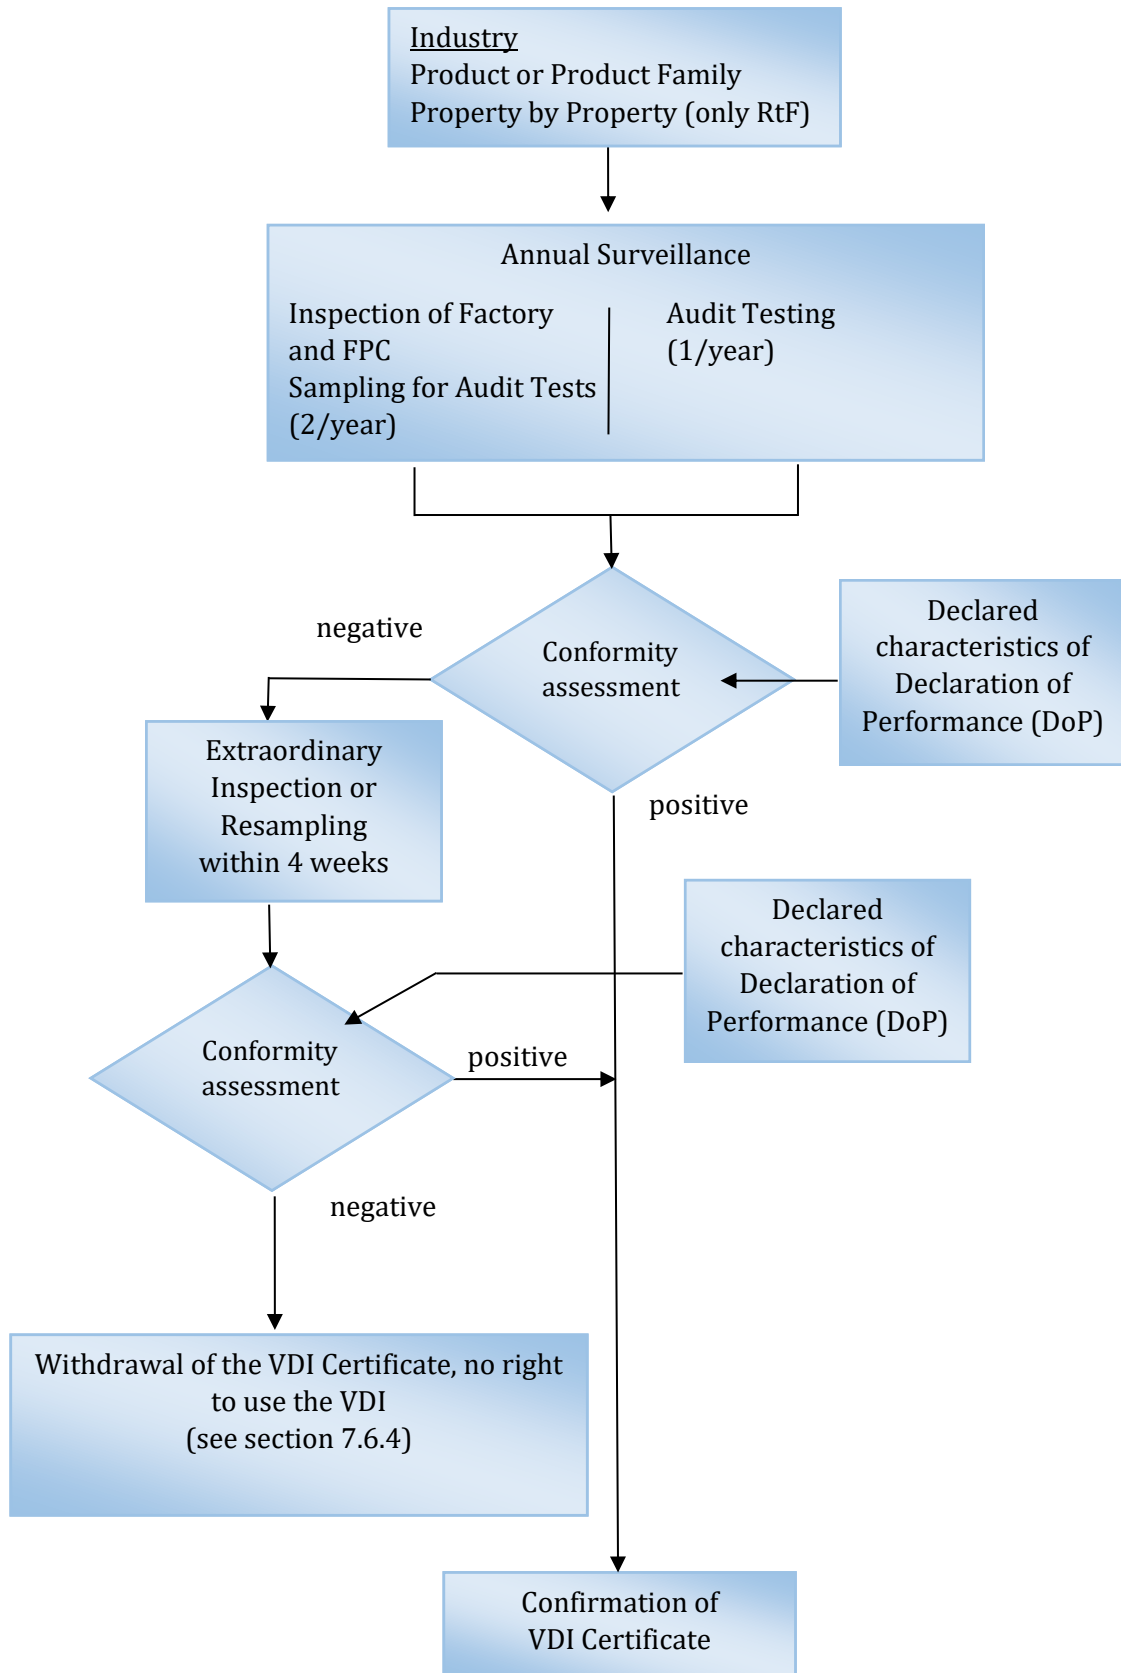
Industry
Product or Product Family
Property by Property (only RtF)

Annual Surveillance

Inspection of Factory and FPC
Sampling for Audit Tests (2/year)

Audit Testing (1/year)

negative

Conformity assessment

Declared characteristics of Declaration of Performance (DoP)

Extraordinary Inspection or Resampling within 4 weeks

positive

Declared characteristics of Declaration of Performance (DoP)

Conformity assessment

positive

negative

Withdrawal of the VDI Certificate, no right to use the VDI
(see section 7.6.4)

Confirmation of VDI Certificate